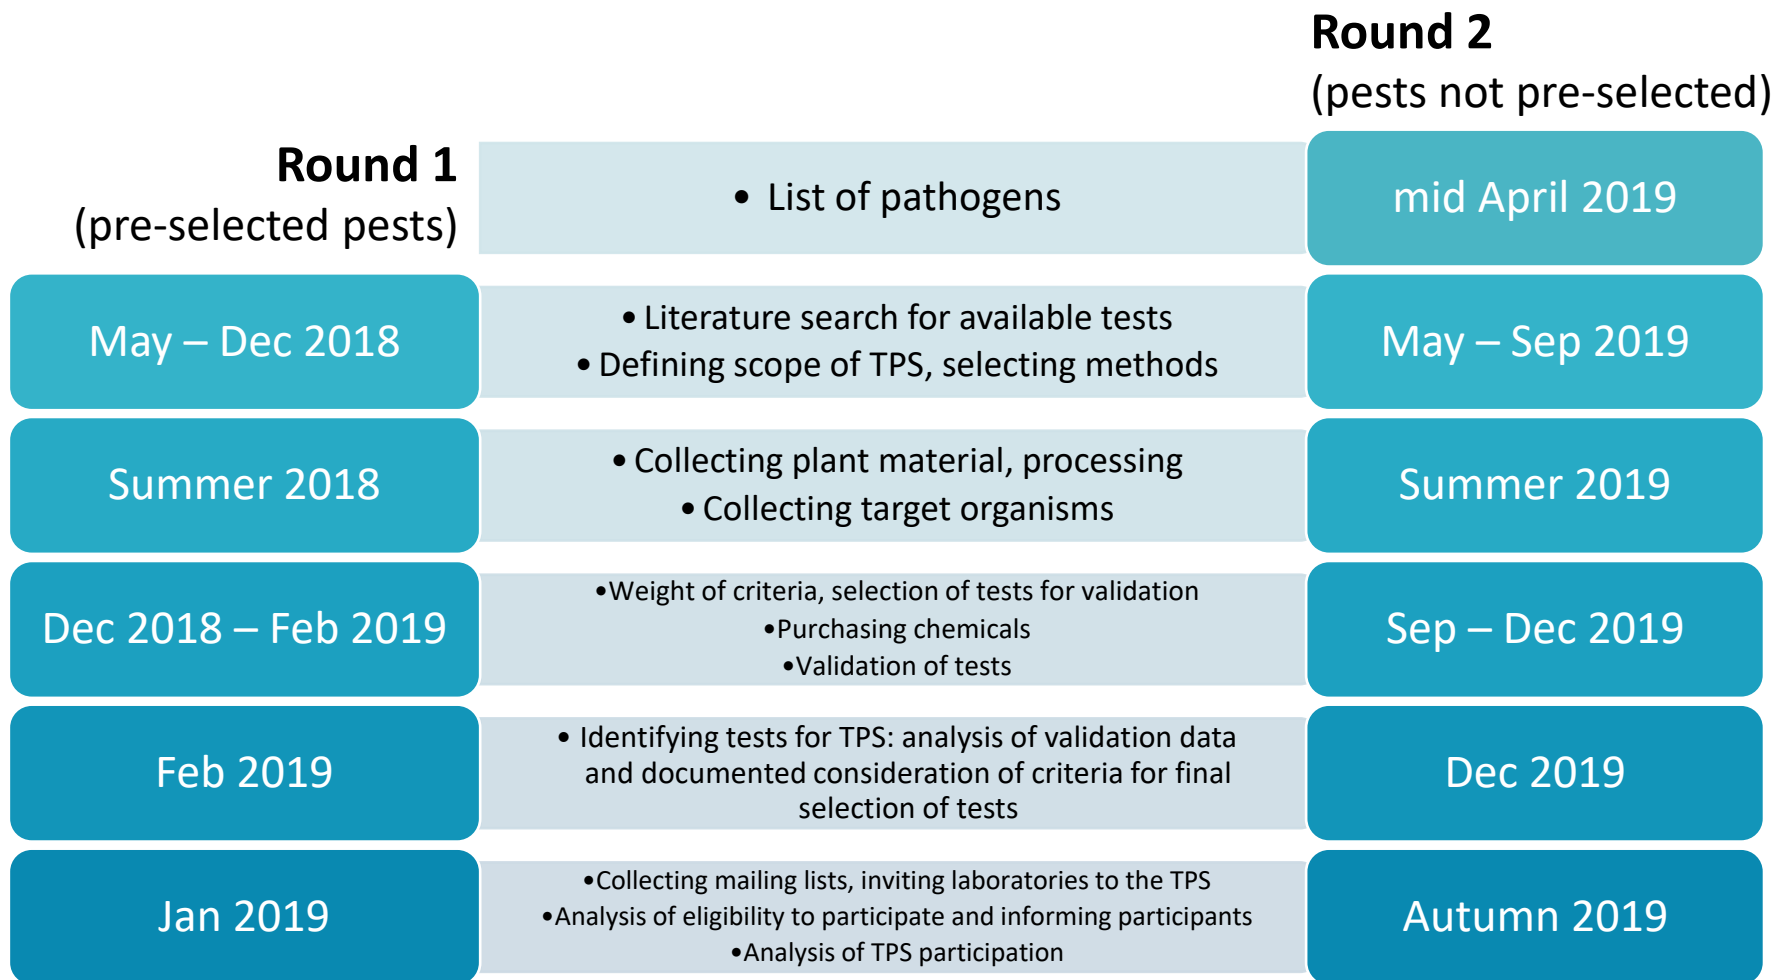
Round 2
(pests not pre-selected)

Round 1
(pre-selected pests)

• List of pathogens

mid April 2019

May – Dec 2018

• Literature search for available tests
• Defining scope of TPS, selecting methods

May – Sep 2019

Summer 2018

• Collecting plant material, processing
• Collecting target organisms

Summer 2019

Dec 2018 – Feb 2019

•Weight of criteria, selection of tests for validation
•Purchasing chemicals
•Validation of tests

Sep – Dec 2019

Feb 2019

• Identifying tests for TPS: analysis of validation data and documented consideration of criteria for final selection of tests

Dec 2019

Jan 2019

•Collecting mailing lists, inviting laboratories to the TPS
•Analysis of eligibility to participate and informing participants
•Analysis of TPS participation

Autumn 2019